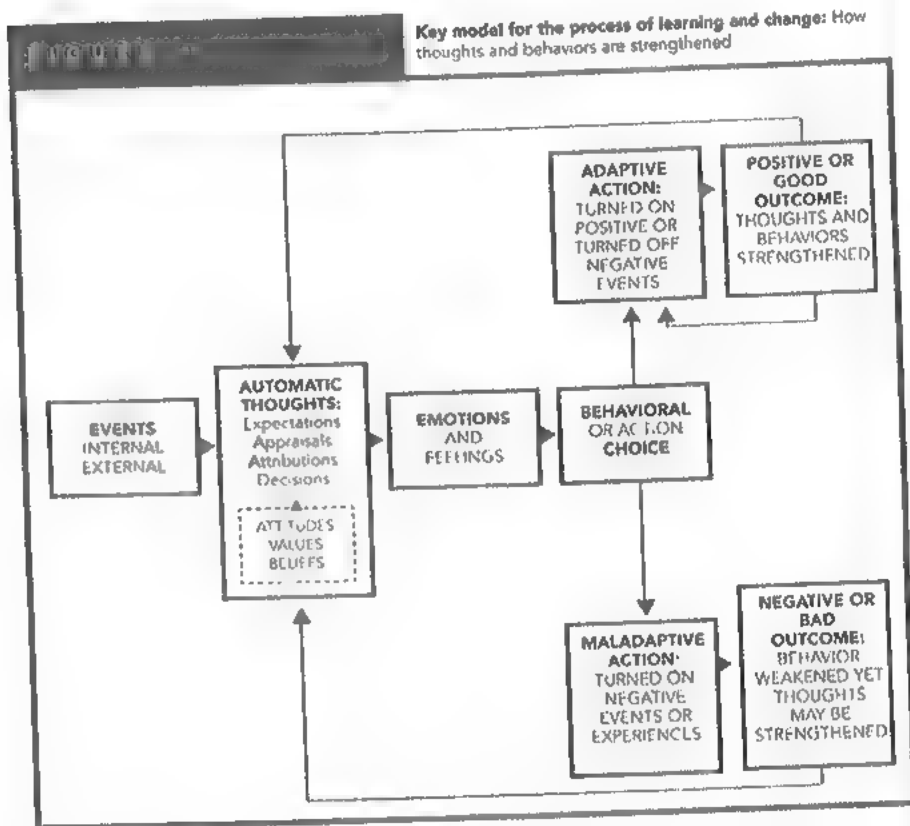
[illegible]

Key model for the process of learning and change: How thoughts and behaviors are strengthened

ADAPTIVE ACTION: TURNED ON POSITIVE OR TURNED OFF NEGATIVE EVENTS

POSITIVE OR GOOD OUTCOME: THOUGHTS AND BEHAVIORS STRENGTHENED

EVENTS INTERNAL EXTERNAL

AUTOMATIC THOUGHTS: Expectations Appraisals Attributions Decisions

ATTITUDES VALUES BELIEFS

EMOTIONS AND FEELINGS

BEHAVIORAL OR ACTION CHOICE

MALADAPTIVE ACTION: TURNED ON NEGATIVE EVENTS OR EXPERIENCES

NEGATIVE OR BAD OUTCOME: BEHAVIOR WEAKENED YET THOUGHTS MAY BE STRENGTHENED